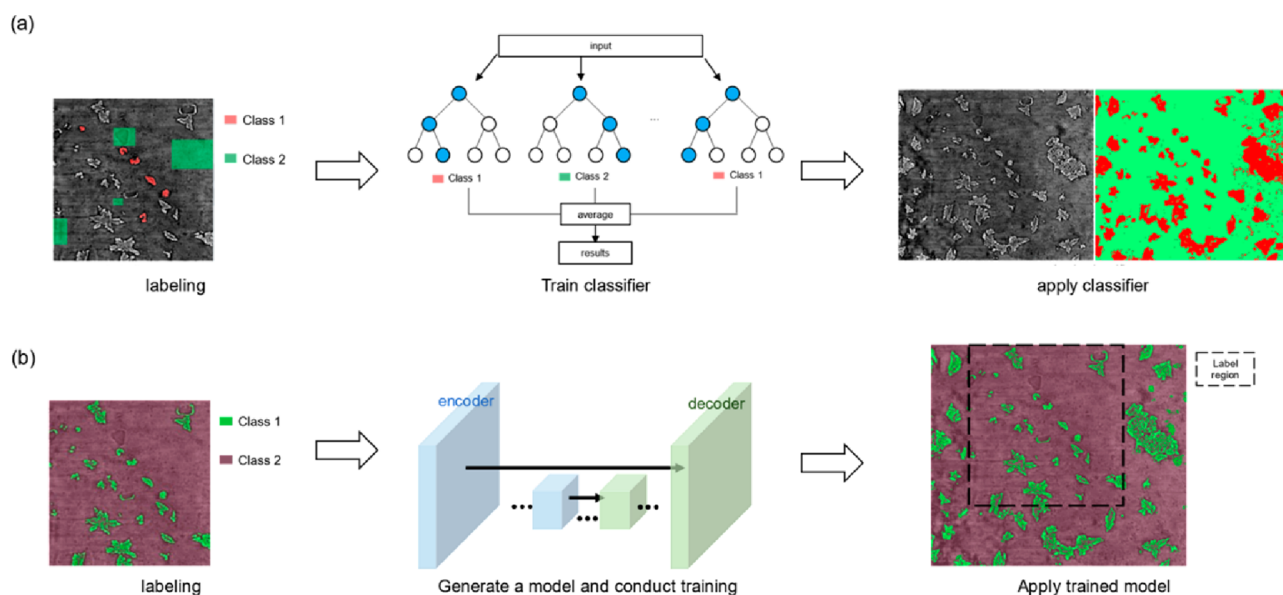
(a)

Class 1
Class 2

labeling

input

...

Class 1
Class 2
Class 1

average

results

Train classifier

apply classifier

(b)

Class 1
Class 2

labeling

encoder
decoder

Generate a model and conduct training

Label region

Apply trained model